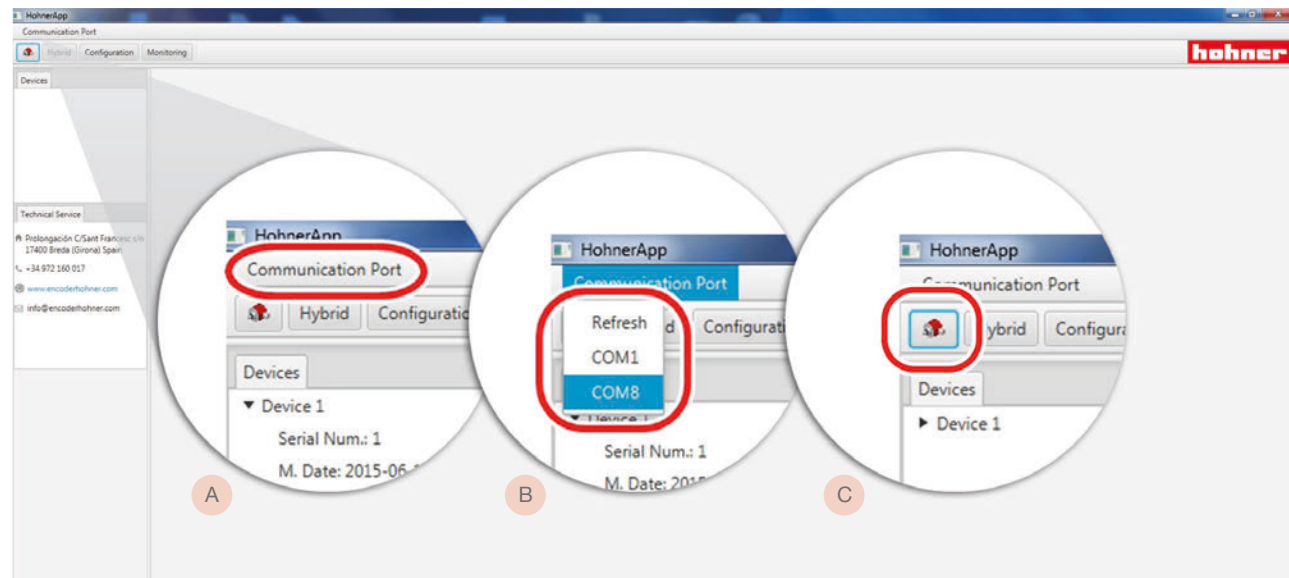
HohnerApp
Communication Port
Hybrid Configuration Monitoring
hohner
Devices
Technical Service
Prolongación C/Sant Francesc s/n 17400 Breda (Girona) Spain
+34 972 160 017
www.encoderhohner.com
info@encoderhohner.com

HohnerApp
Communication Port
Hybrid Configuratio
Devices
▼ Device 1
Serial Num.: 1
M. Date: 2015-06-
A

HohnerApp
Communication Port
Refresh
COM1
COM8
Configurati
Serial Num.: 1
M. Date: 201
B

HohnerApp
Communication Port
ybrid Configura
Devices
▶ Device 1
C